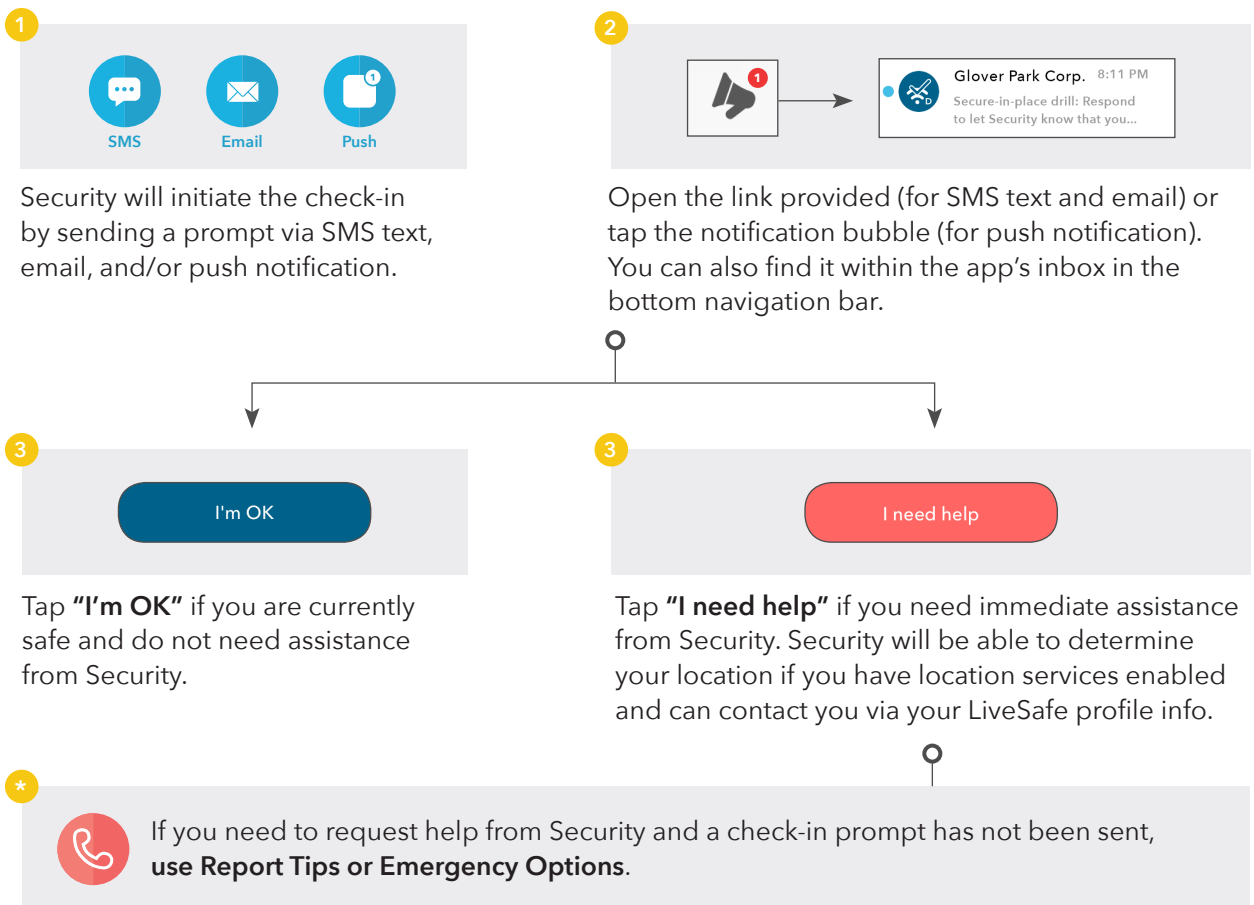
1

SMS Email Push

Security will initiate the check-in by sending a prompt via SMS text, email, and/or push notification.

2

1

Glover Park Corp. 8:11 PM

Secure-in-place drill: Respond to let Security know that you...

Open the link provided (for SMS text and email) or tap the notification bubble (for push notification). You can also find it within the app's inbox in the bottom navigation bar.

3

I'm OK

Tap **"I'm OK"** if you are currently safe and do not need assistance from Security.

3

I need help

Tap **"I need help"** if you need immediate assistance from Security. Security will be able to determine your location if you have location services enabled and can contact you via your LiveSafe profile info.

*

If you need to request help from Security and a check-in prompt has not been sent, **use Report Tips or Emergency Options**.